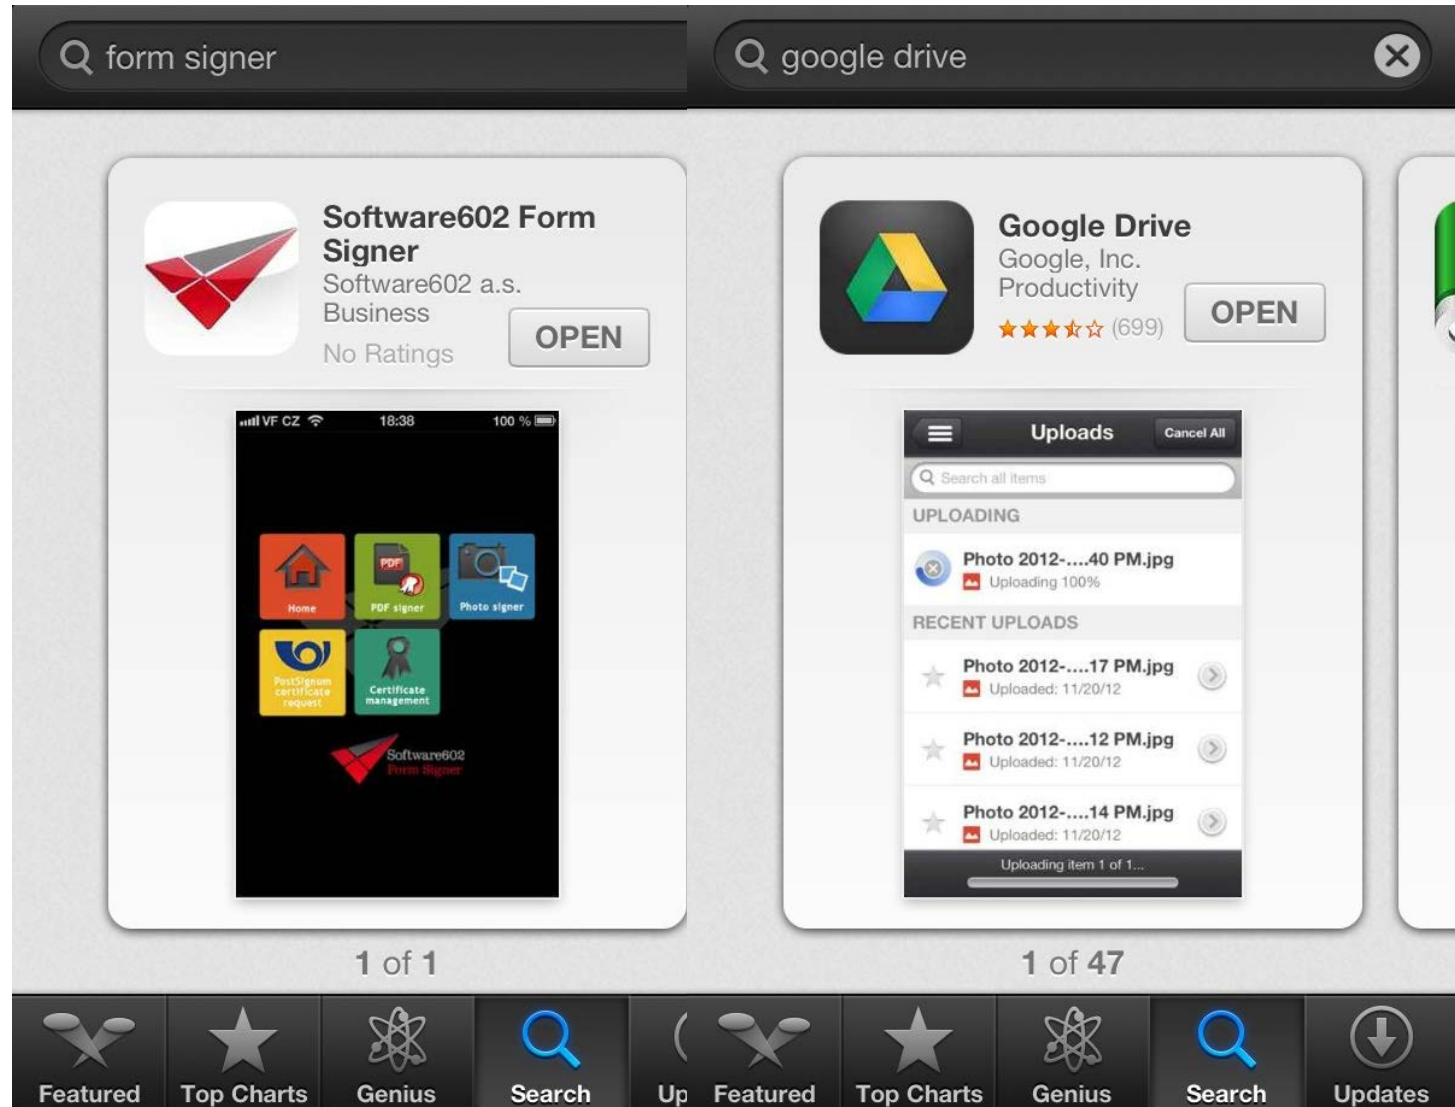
form signer

Software602 Form Signer
Software602 a.s.
Business
No Ratings
OPEN

VF CZ 18:38 100 %

Home
PDF
PDF signer
Photo signer
PostSignum certificate request
Certificate management
Software602
Form Signer

1 of 1

Featured
Top Charts
Genius
Search
Up

google drive

Google Drive
Google, Inc.
Productivity
(699)
OPEN

Uploads
Cancel All
Search all items
UPLOADING
Photo 2012-....40 PM.jpg
Uploading 100%
RECENT UPLOADS
Photo 2012-....17 PM.jpg
Uploaded: 11/20/12
Photo 2012-....12 PM.jpg
Uploaded: 11/20/12
Photo 2012-....14 PM.jpg
Uploaded: 11/20/12
Uploading item 1 of 1...

1 of 47

Featured
Top Charts
Genius
Search
Updates